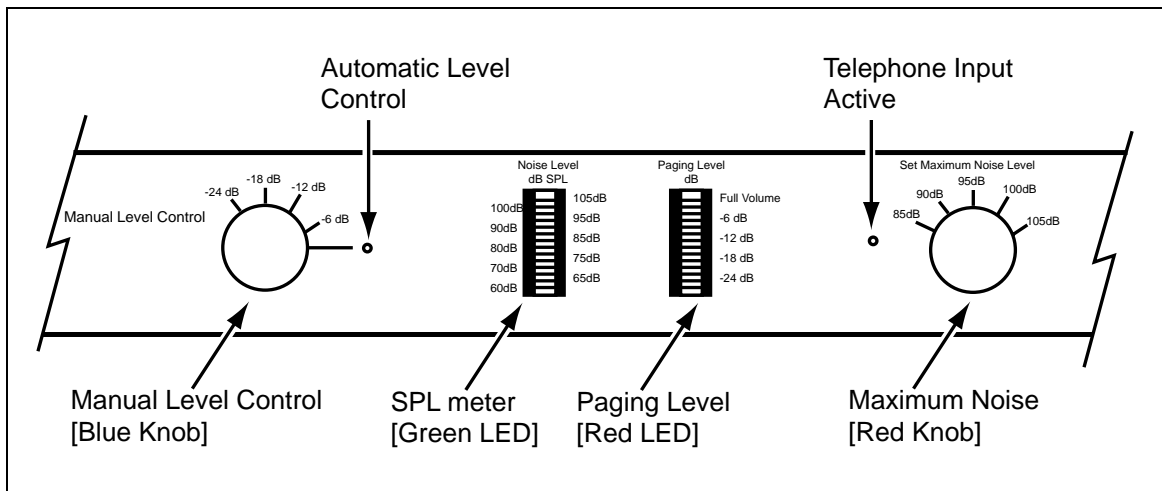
Automatic Level Control

Telephone Input Active

Manual Level Control

-24 dB
-18 dB
-12 dB
-6 dB

Noise Level
dB SPL

100dB
90dB
80dB
70dB
60dB

105dB
95dB
85dB
75dB
65dB

Paging Level
dB

Full Volume
-6 dB
-12 dB
-18 dB
-24 dB

Set Maximum Noise Level

85dB
90dB
95dB
100dB
105dB

Manual Level Control
[Blue Knob]

SPL meter
[Green LED]

Paging Level
[Red LED]

Maximum Noise
[Red Knob]